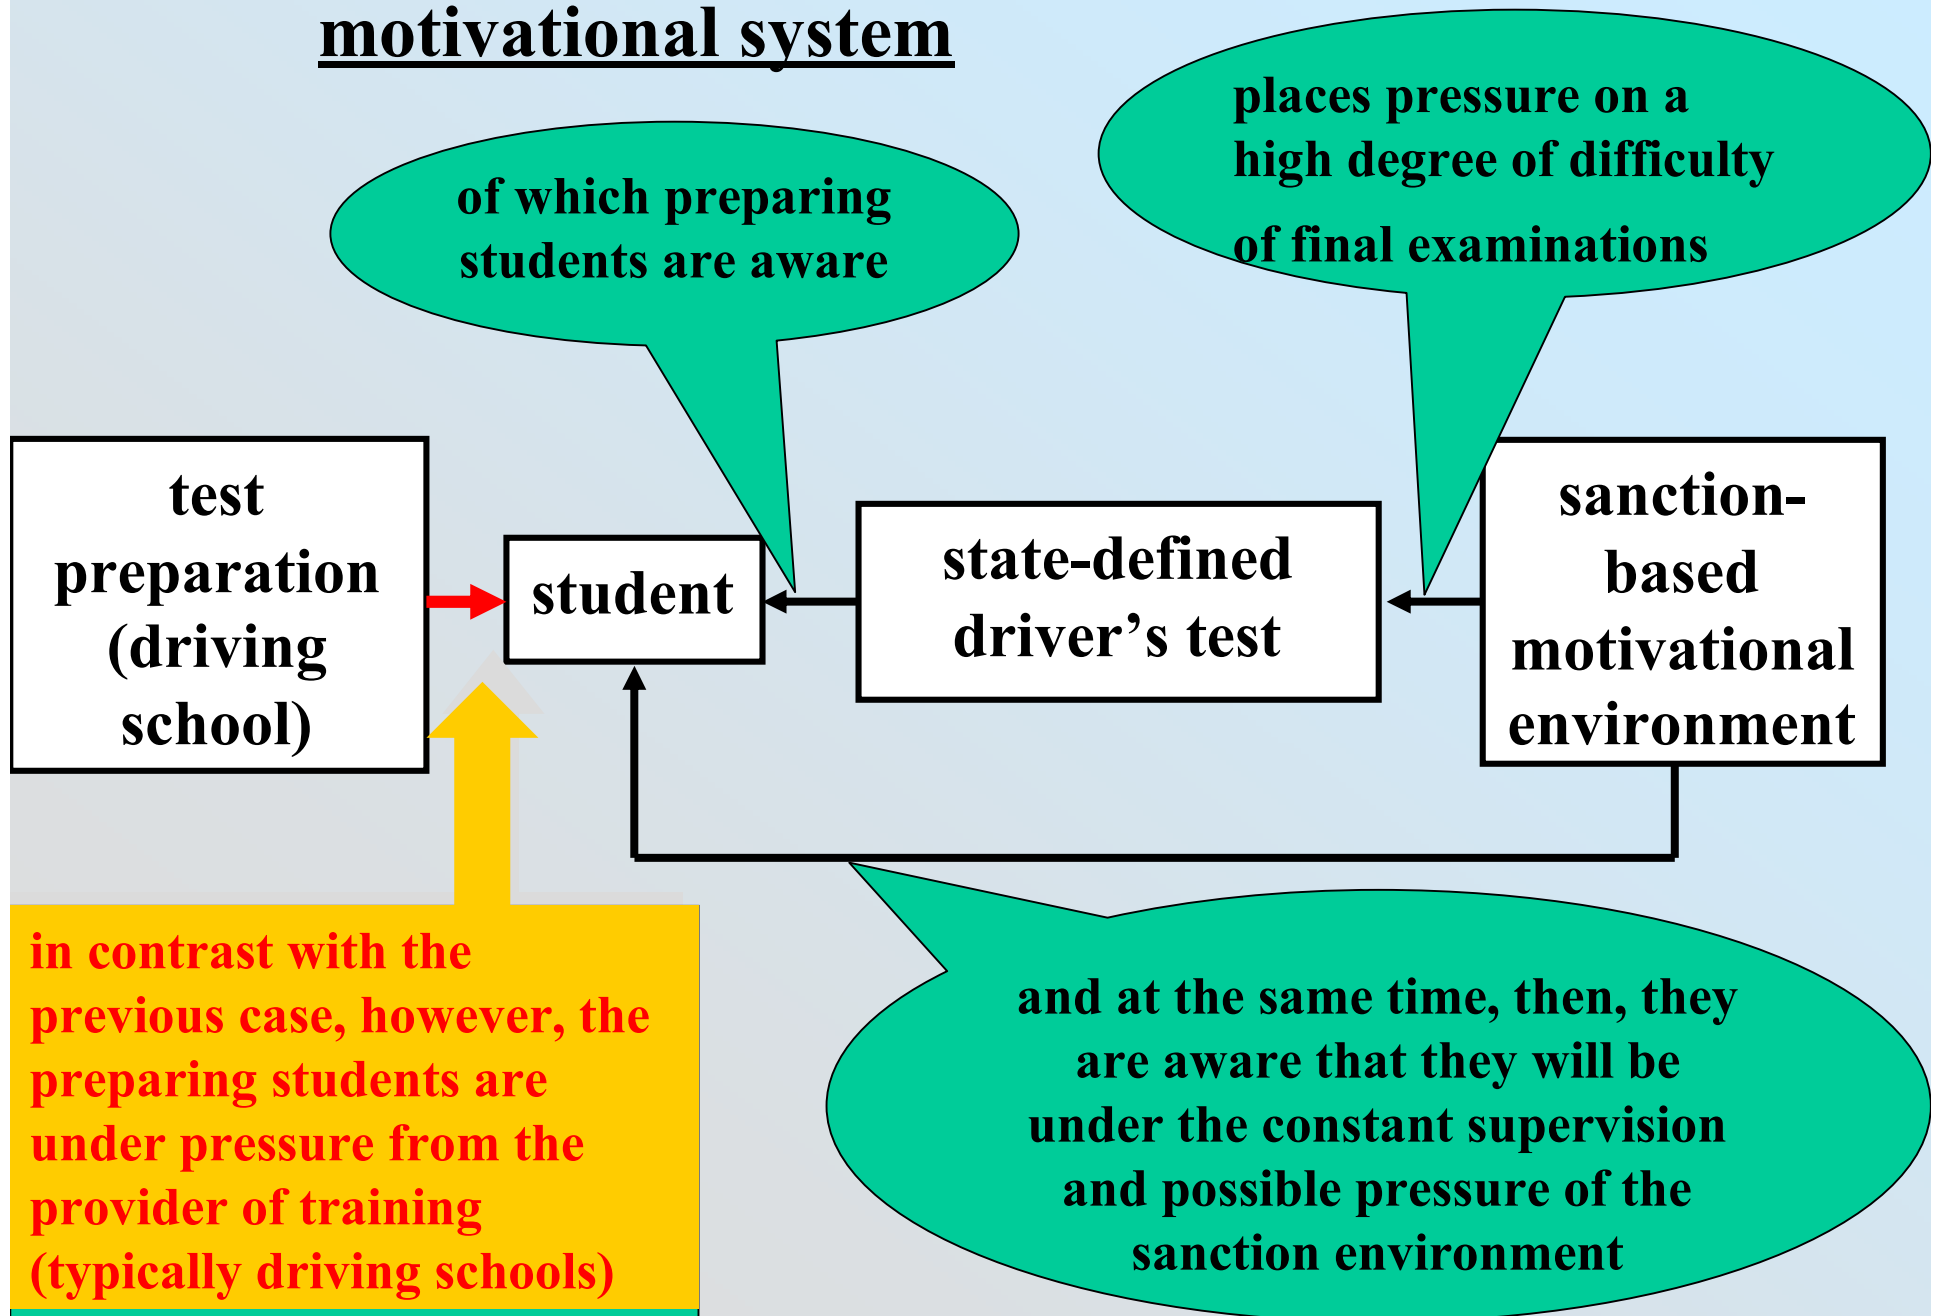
motivational system

of which preparing students are aware

places pressure on a high degree of difficulty of final examinations

test preparation (driving school)

student

state-defined driver's test

sanction-based motivational environment

in contrast with the previous case, however, the preparing students are under pressure from the provider of training (typically driving schools)

and at the same time, then, they are aware that they will be under the constant supervision and possible pressure of the sanction environment